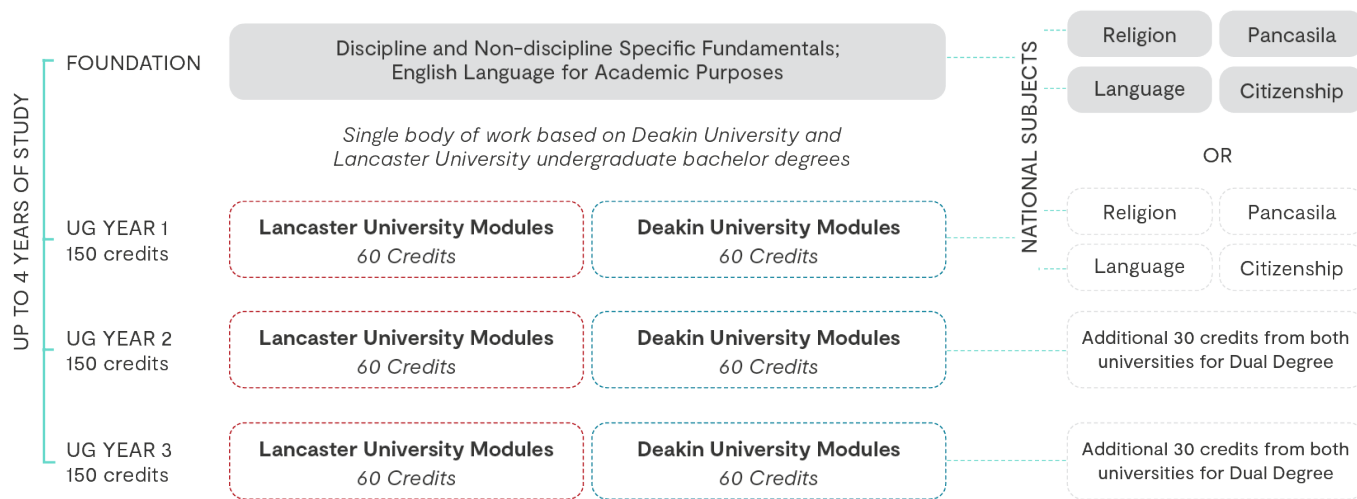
UP TO 4 YEARS OF STUDY

FOUNDATION

Discipline and Non-discipline Specific Fundamentals; English Language for Academic Purposes

Single body of work based on Deakin University and Lancaster University undergraduate bachelor degrees

UG YEAR 1
150 credits

Lancaster University Modules
60 Credits

Deakin University Modules
60 Credits

UG YEAR 2
150 credits

Lancaster University Modules
60 Credits

Deakin University Modules
60 Credits

UG YEAR 3
150 credits

Lancaster University Modules
60 Credits

Deakin University Modules
60 Credits

NATIONAL SUBJECTS

Religion

Pancasila

Language

Citizenship

OR

Religion

Pancasila

Language

Citizenship

Additional 30 credits from both universities for Dual Degree

Additional 30 credits from both universities for Dual Degree